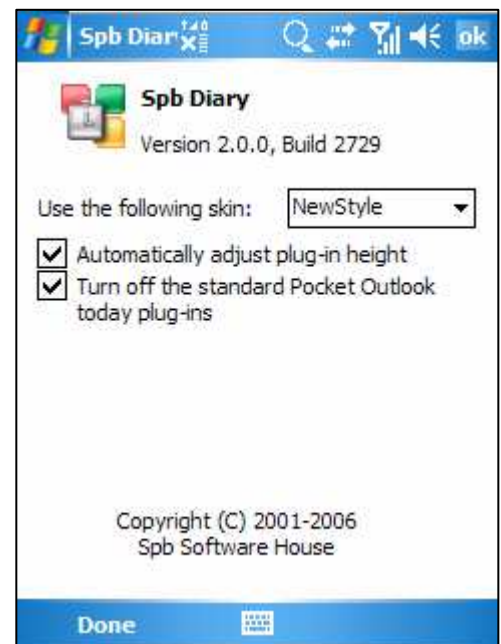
Spb Diar

ok

Spb Diary

Version 2.0.0, Build 2729

Use the following skin: NewStyle

Automatically adjust plug-in height

Turn off the standard Pocket Outlook today plug-ins

Copyright (C) 2001-2006
Spb Software House

Done